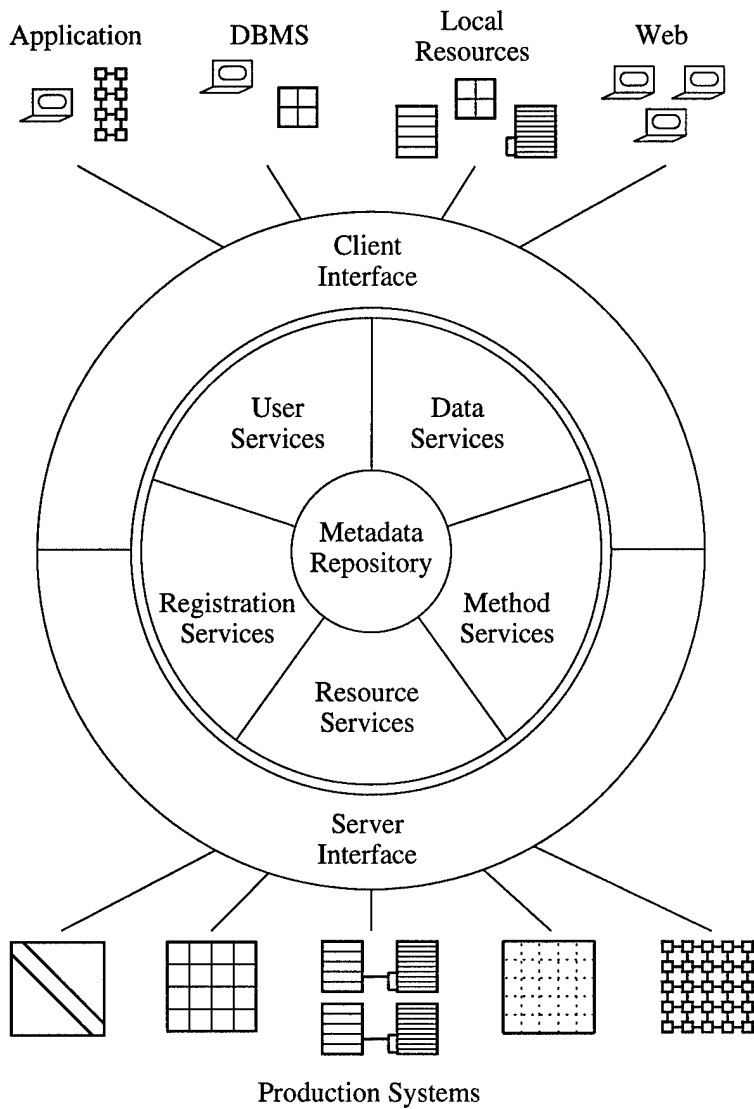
Application

DBMS

Local Resources

Web

Client Interface

User Services

Data Services

Metadata Repository

Registration Services

Method Services

Resource Services

Server Interface

Production Systems